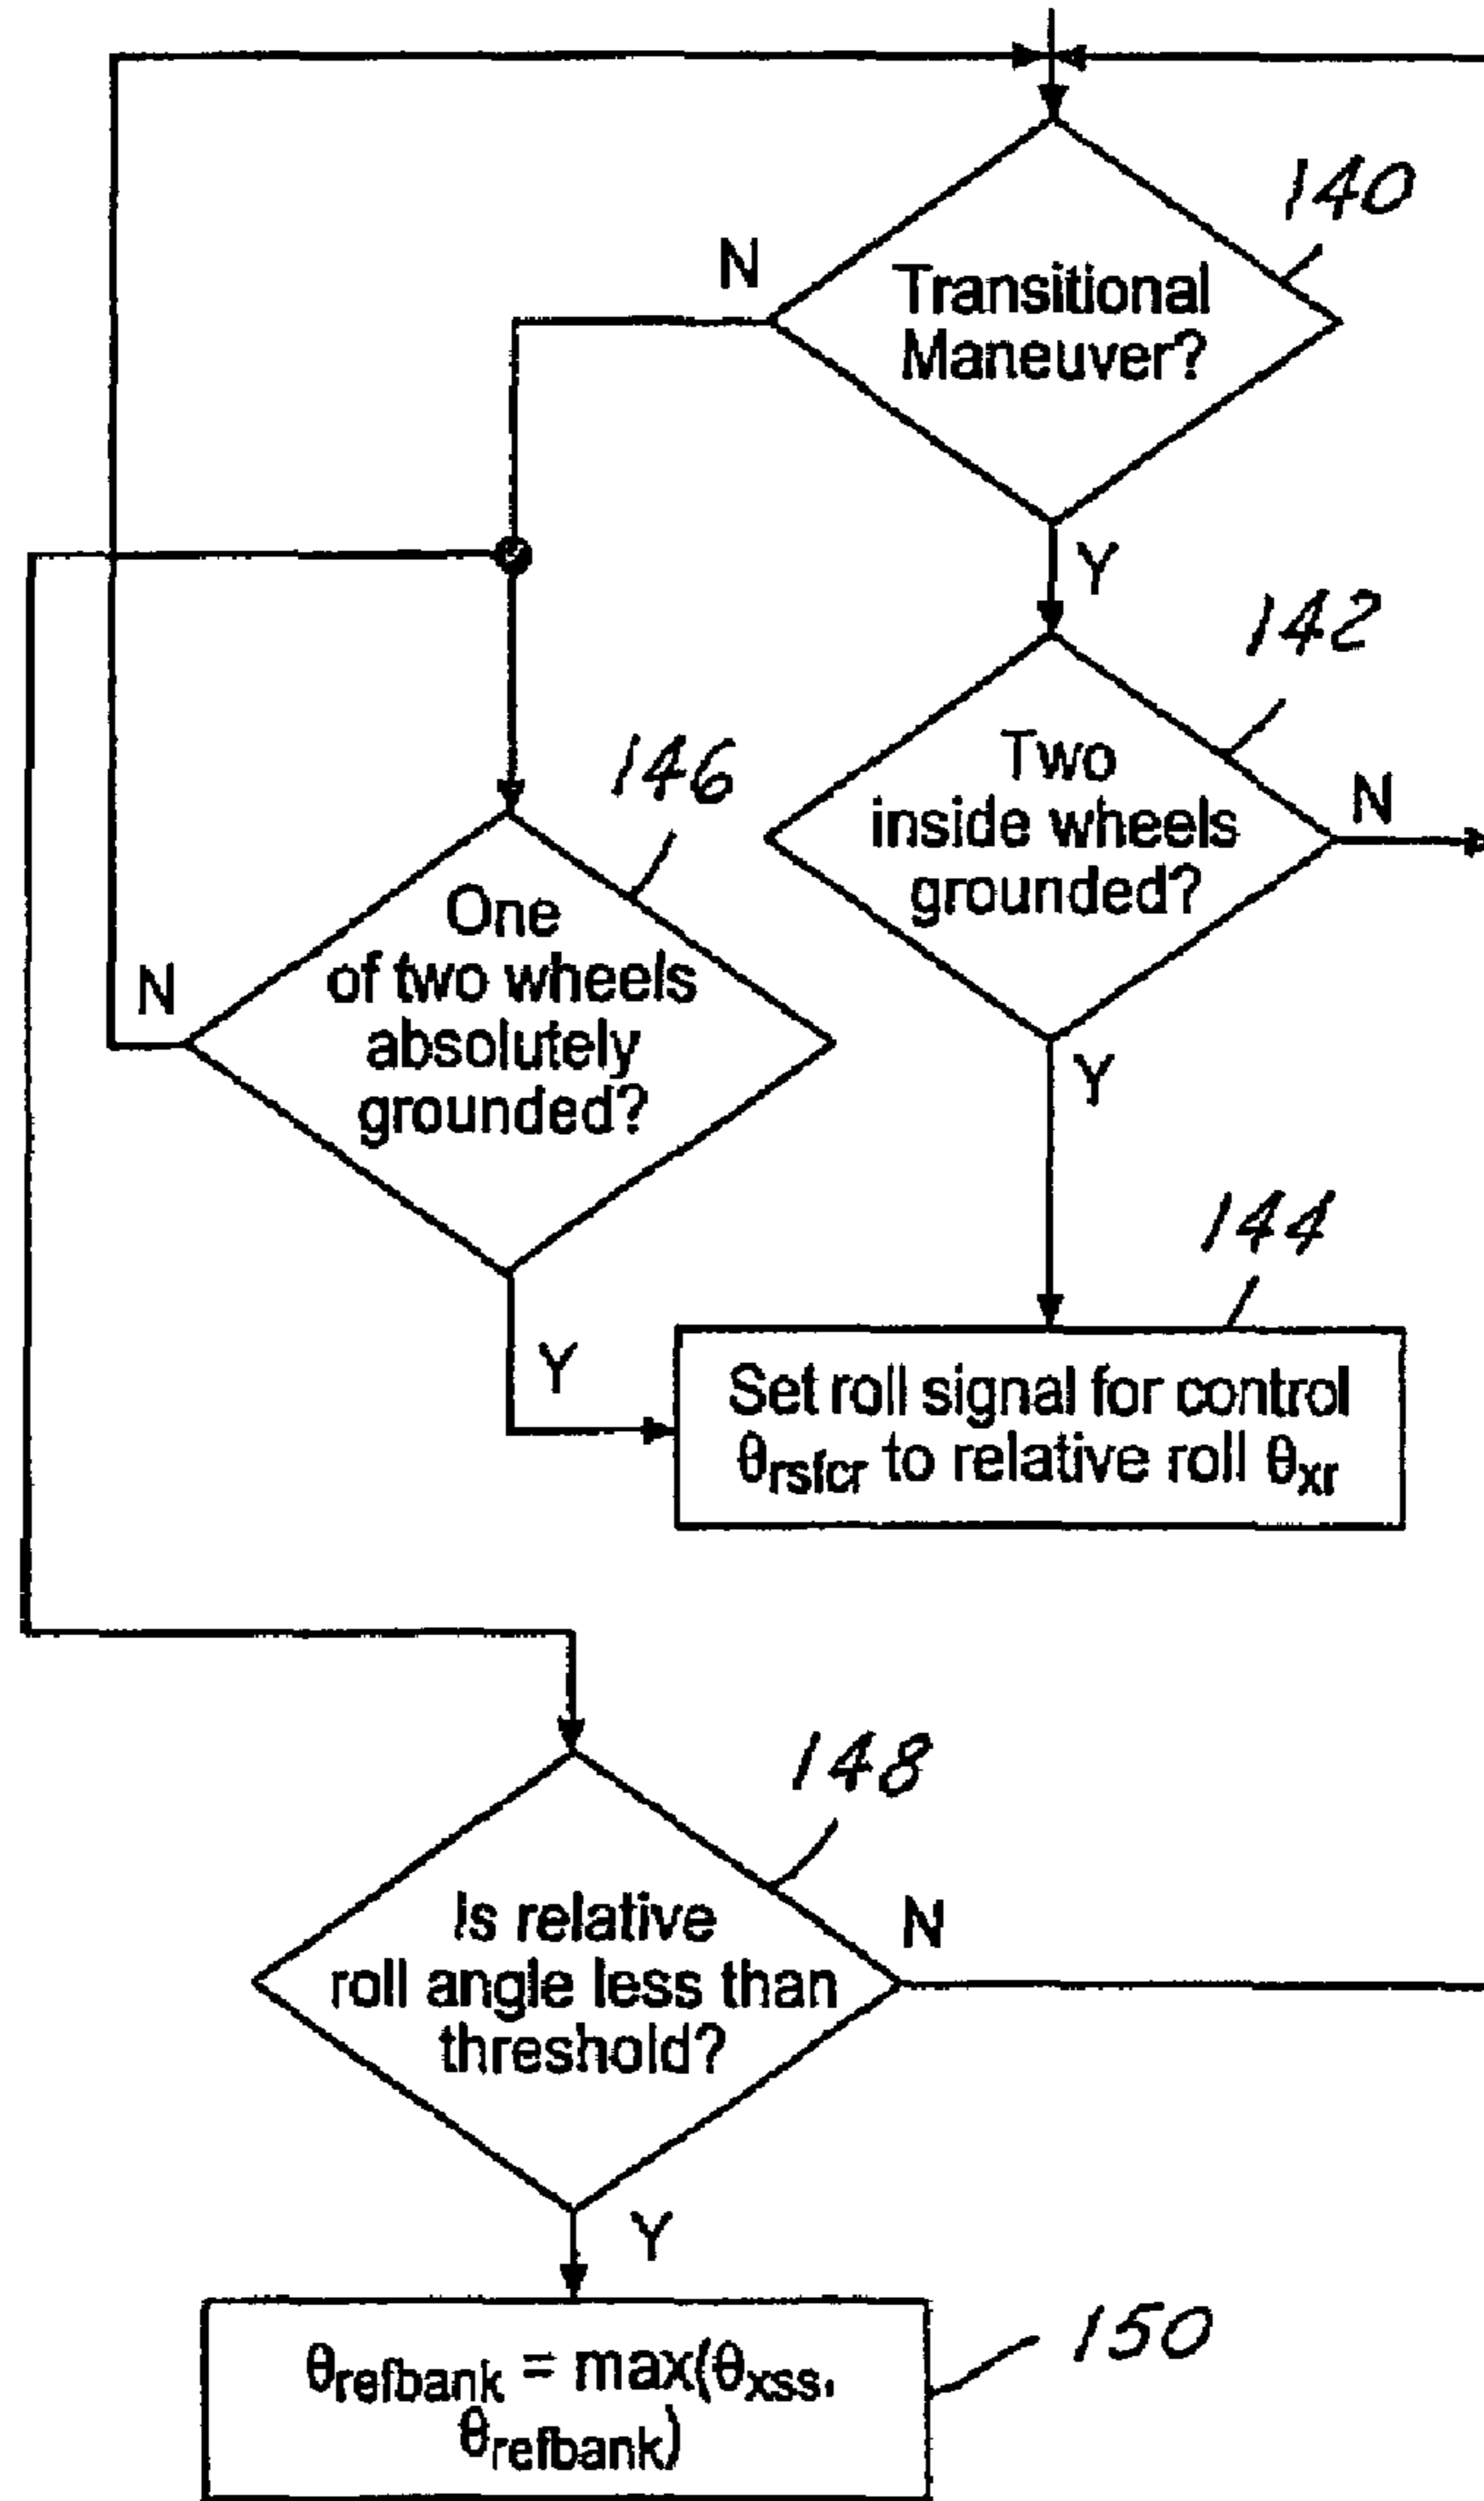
140

N

Transitional Maneuver?

Y

142

Two inside wheels grounded?

N

Y

146

N

One of two wheels absolutely grounded?

Y

144

Set roll signal for control $\theta_{rsfcr}$ to relative roll $\theta_{xr}$

148

Is relative roll angle less than threshold?

N

Y

$\theta_{refbank} = max(\theta_{xss}, \theta_{refbank})$

150